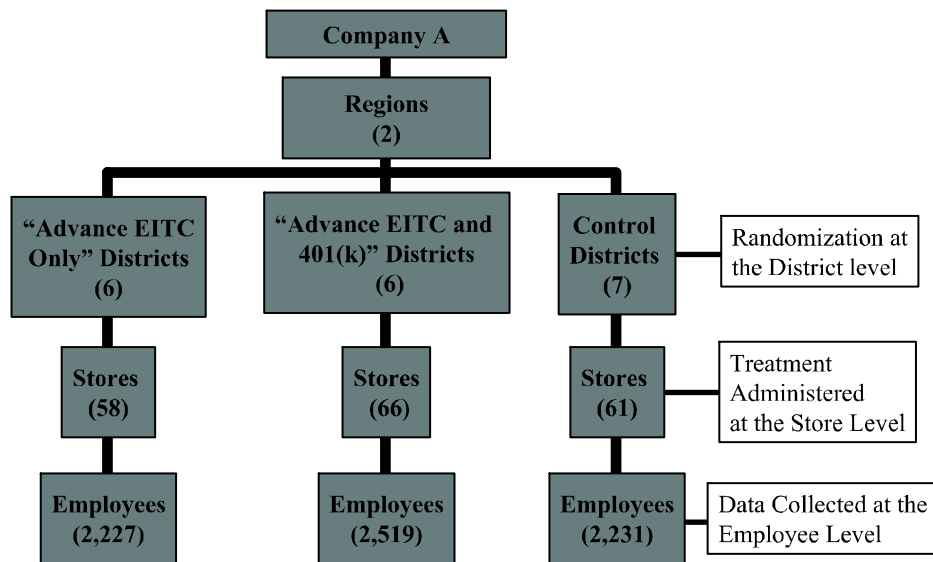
Company A

Regions
(2)

"Advance EITC Only" Districts
(6)

"Advance EITC and 401(k)" Districts
(6)

Control Districts
(7)

Randomization at the District level

Stores
(58)

Stores
(66)

Stores
(61)

Treatment Administered at the Store Level

Employees
(2,227)

Employees
(2,519)

Employees
(2,231)

Data Collected at the Employee Level